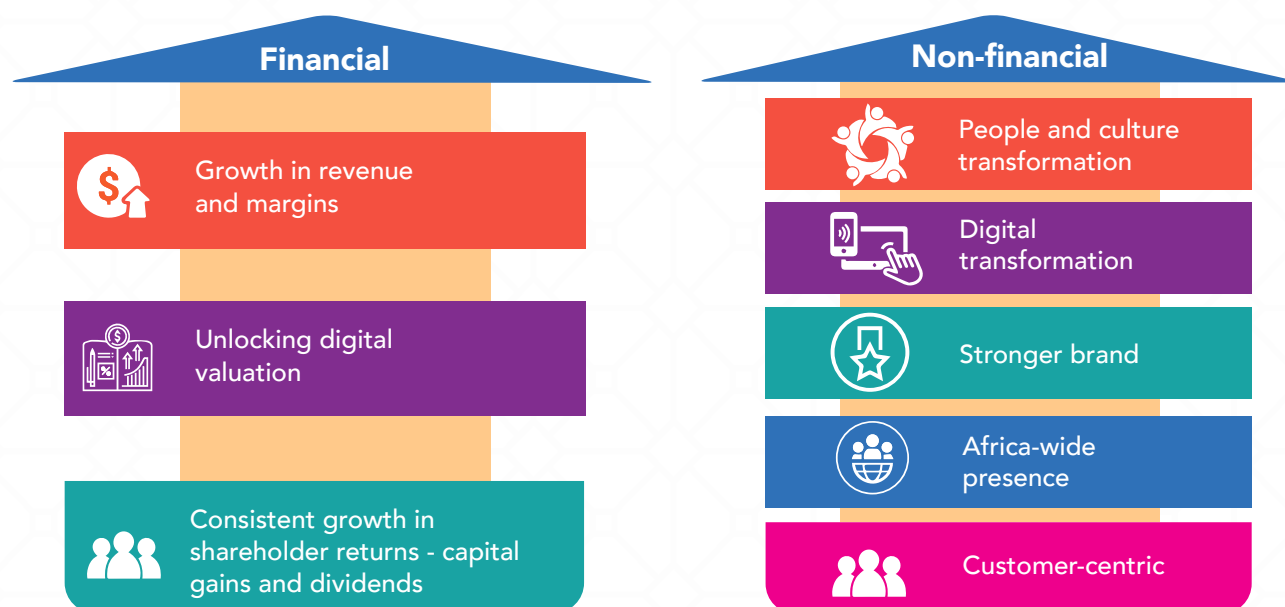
Financial

$

Growth in revenue and margins

Unlocking digital valuation

Consistent growth in shareholder returns - capital gains and dividends

Non-financial

People and culture transformation

Digital transformation

Stronger brand

Africa-wide presence

Customer-centric